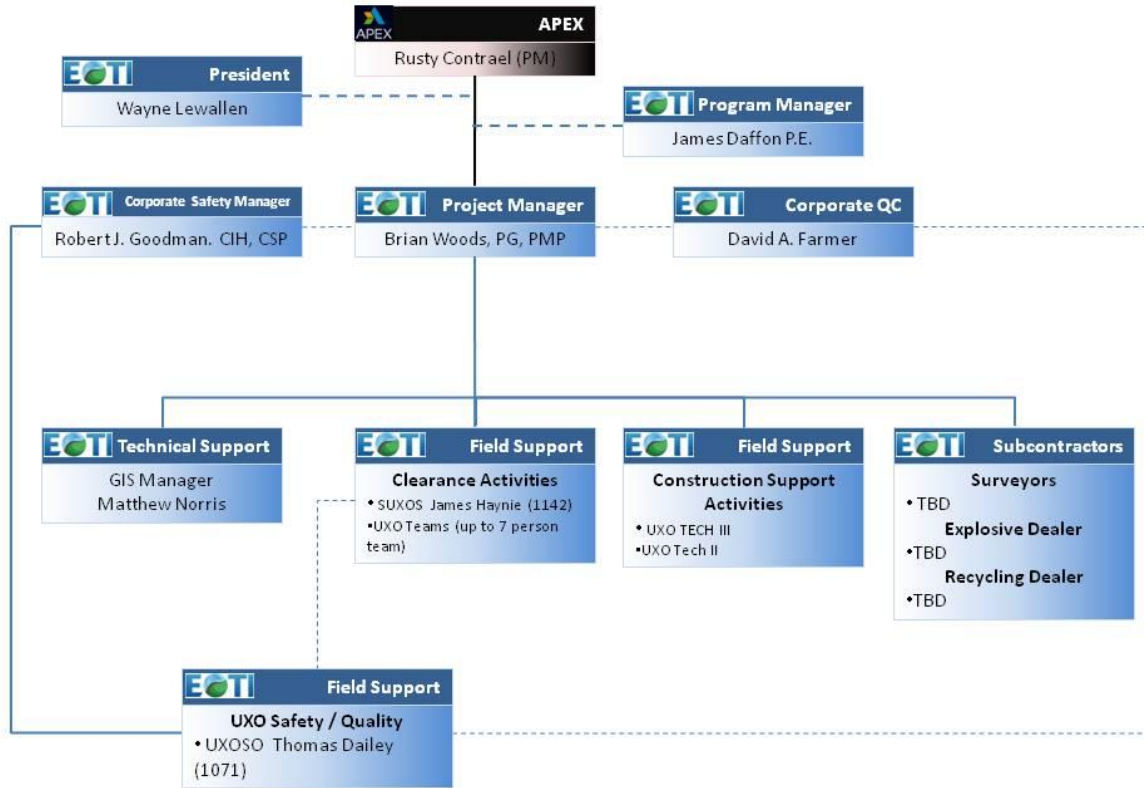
APEX
APEX
Rusty Contrael (PM)

EOTI President
Wayne Lewallen

EOTI Program Manager
James Daffon P.E.

EOTI Corporate Safety Manager
Robert J. Goodman. CIH, CSP

EOTI Project Manager
Brian Woods, PG, PMP

EOTI Corporate QC
David A. Farmer

EOTI Technical Support
GIS Manager
Matthew Norris

EOTI Field Support
Clearance Activities
• SUXOS James Haynie (1142)
•UXO Teams (up to 7 person team)

EOTI Field Support
Construction Support Activities
• UXO TECH III
•UXO Tech II

EOTI Subcontractors
Surveyors
• TBD
Explosive Dealer
•TBD
Recycling Dealer
•TBD

EOTI Field Support
UXO Safety / Quality
• UXOSO Thomas Dailey (1071)